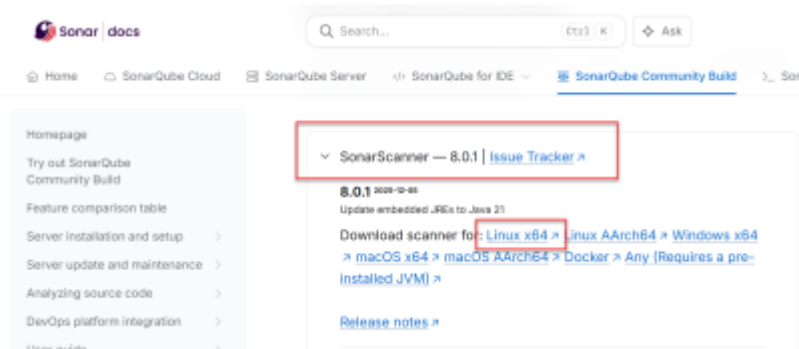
Sonar | docs

Search... Ctrl K

Ask

Home SonarQube Cloud SonarQube Server SonarQube for IDE SonarQube Community Build Son

Homepage

Try out SonarQube Community Build

Feature comparison table

Server installation and setup

Server update and maintenance

Analyzing source code

DevOps platform integration

User guide

SonarScanner — 8.0.1 | Issue Tracker ↗

8.0.1 2025-12-05

Update embedded JREs to Java 21

Download scanner for: Linux x64 ↗ Linux AArch64 ↗ Windows x64 ↗ macOS x64 ↗ macOS AArch64 ↗ Docker ↗ Any (Requires a pre-installed JVM) ↗

Release notes ↗